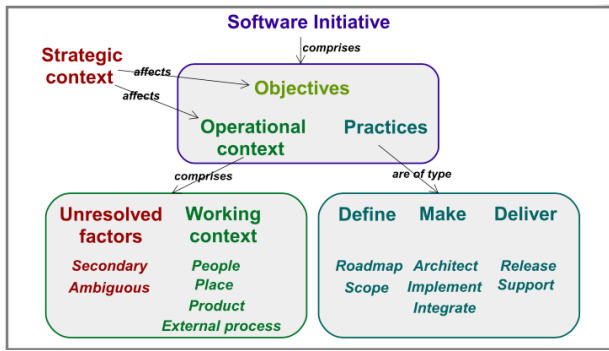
Software Initiative

comprises

Strategic context

affects

affects

Objectives

Operational context

Practices

comprises

are of type

Unresolved factors

Secondary
Ambiguous

Working context

People
Place
Product
External process

Define

Roadmap
Scope

Make

Architect
Implement
Integrate

Deliver

Release
Support